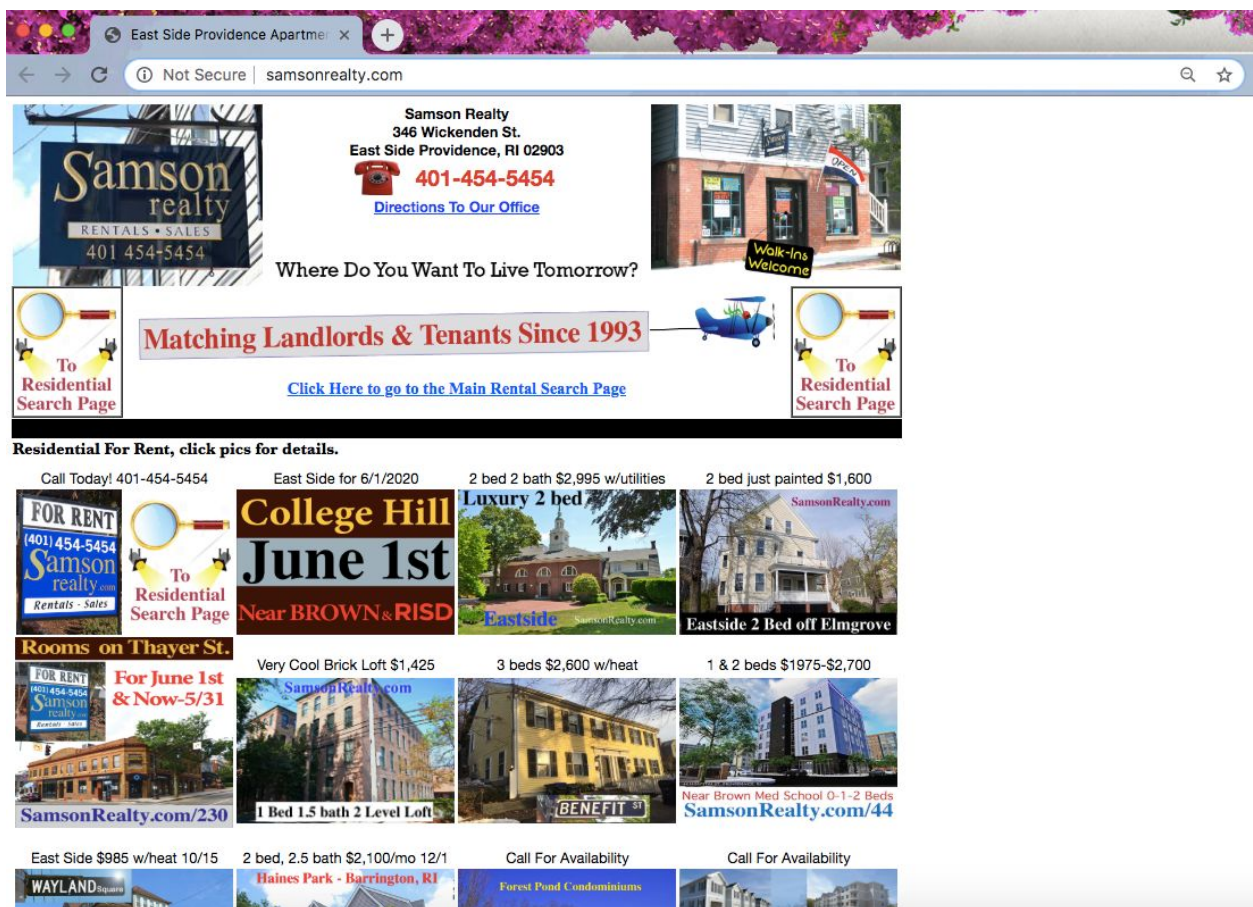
East Side Providence Apartmen ×

Not Secure | samsonrealty.com

Samson realty
RENTALS • SALES
401 454-5454

Samson Realty
346 Wickenden St.
East Side Providence, RI 02903
401-454-5454
Directions To Our Office

Where Do You Want To Live Tomorrow?

OPEN

Walk-Ins Welcome

To Residential Search Page

Matching Landlords & Tenants Since 1993

Click Here to go to the Main Rental Search Page

To Residential Search Page

Residential For Rent, click pics for details.

| Call Today! 401-454-5454 | East Side for 6/1/2020 | 2 bed 2 bath $2,995 w/utilities | 2 bed just painted $1,600 |
|---|---|---|---|
| FOR RENT (401) 454-5454 Samson realty.com Rentals - Sales / To Residential Search Page | College Hill June 1st Near BROWN & RISD | Luxury 2 bed Eastside SamsonRealty.com | SamsonRealty.com Eastside 2 Bed off Elmgrove |
| Rooms on Thayer St. FOR RENT (401) 454-5454 Samson realty For June 1st & Now-5/31 SamsonRealty.com/230 | Very Cool Brick Loft $1,425 SamsonRealty.com 1 Bed 1.5 bath 2 Level Loft | 3 beds $2,600 w/heat BENEFIT ST | 1 & 2 beds $1975-$2,700 Near Brown Med School 0-1-2 Beds SamsonRealty.com/44 |
| East Side $985 w/heat 10/15 WAYLAND Square | 2 bed, 2.5 bath $2,100/mo 12/1 Haines Park - Barrington, RI | Call For Availability Forest Pond Condominiums | Call For Availability |